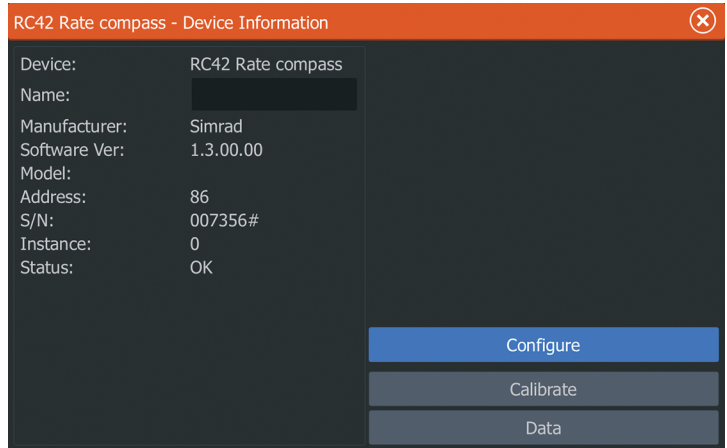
RC42 Rate compass - Device Information

| | |
|---|---|
| Device: | RC42 Rate compass |
| Name: | |
| Manufacturer: | Simrad |
| Software Ver: | 1.3.00.00 |
| Model: | |
| Address: | 86 |
| S/N: | 007356# |
| Instance: | 0 |
| Status: | OK |

Configure

Calibrate

Data